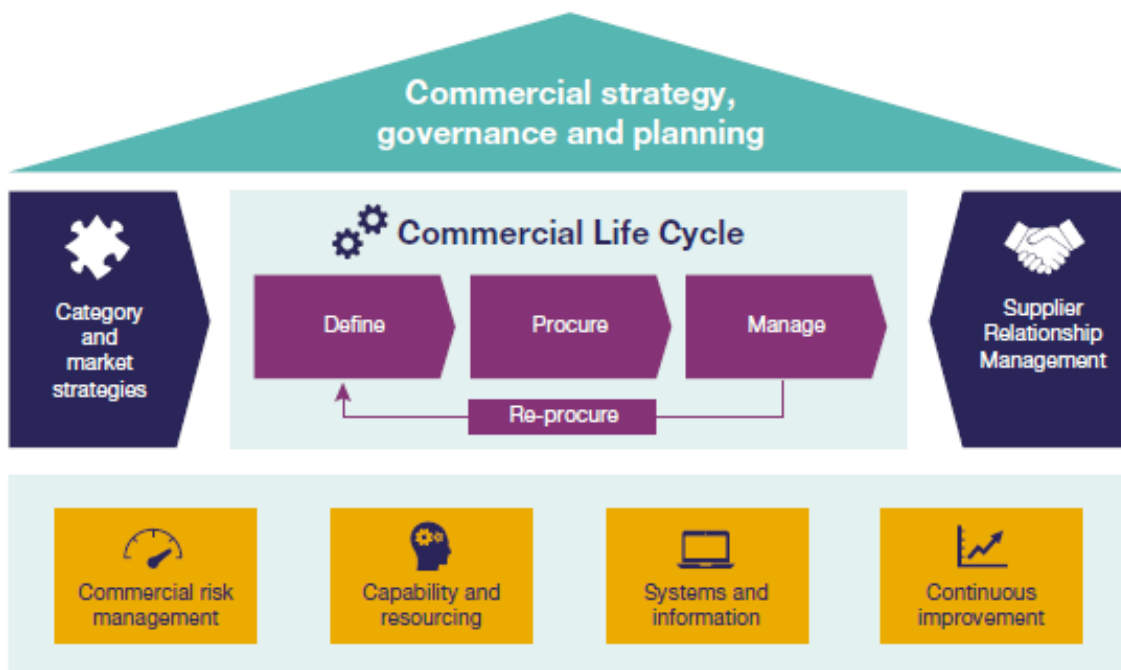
Commercial strategy, governance and planning

Category and market strategies

Commercial Life Cycle

Define

Procure

Manage

Re-procure

Supplier Relationship Management

Commercial risk management

Capability and resourcing

Systems and information

Continuous improvement